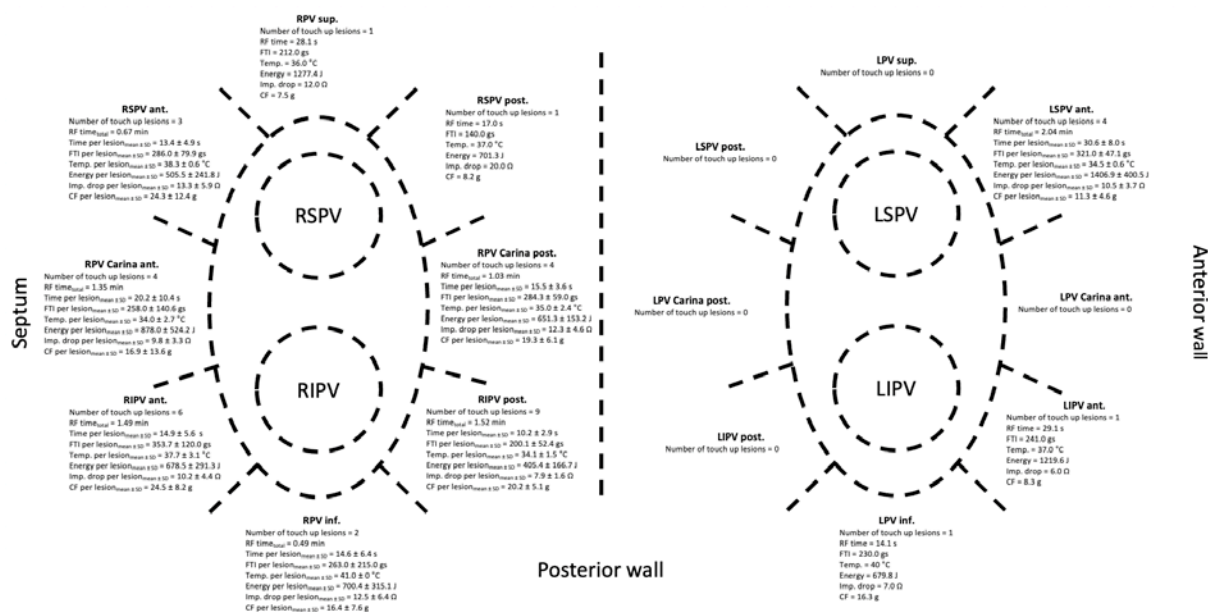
RPV sup.
Number of touch up lesions = 1
RF time = 28.1 s
FTI = 212.0 gs
Temp. = 36.0 °C
Energy = 1277.4 J
Imp. drop = 12.0 Ω
CF = 7.5 g

RSPV ant.
Number of touch up lesions = 3
RF time$_{total}$ = 0.67 min
Time per lesion$_{mean \pm SD}$ = 13.4 ± 4.9 s
FTI per lesion$_{mean \pm SD}$ = 286.0 ± 79.9 gs
Temp. per lesion$_{mean \pm SD}$ = 38.3 ± 0.6 °C
Energy per lesion$_{mean \pm SD}$ = 505.5 ± 241.8 J
Imp. drop per lesion$_{mean \pm SD}$ = 13.3 ± 5.9 Ω
CF per lesion$_{mean \pm SD}$ = 24.3 ± 12.4 g

RSPV post.
Number of touch up lesions = 1
RF time = 17.0 s
FTI = 140.0 gs
Temp. = 37.0 °C
Energy = 701.3 J
Imp. drop = 20.0 Ω
CF = 8.2 g

RSPV

RPV Carina ant.
Number of touch up lesions = 4
RF time$_{total}$ = 1.35 min
Time per lesion$_{mean \pm SD}$ = 20.2 ± 10.4 s
FTI per lesion$_{mean \pm SD}$ = 258.0 ± 140.6 gs
Temp. per lesion$_{mean \pm SD}$ = 34.0 ± 2.7 °C
Energy per lesion$_{mean \pm SD}$ = 878.0 ± 524.2 J
Imp. drop per lesion$_{mean \pm SD}$ = 9.8 ± 3.3 Ω
CF per lesion$_{mean \pm SD}$ = 16.9 ± 13.6 g

RPV Carina post.
Number of touch up lesions = 4
RF time$_{total}$ = 1.03 min
Time per lesion$_{mean \pm SD}$ = 15.5 ± 3.6 s
FTI per lesion$_{mean \pm SD}$ = 284.3 ± 59.0 gs
Temp. per lesion$_{mean \pm SD}$ = 35.0 ± 2.4 °C
Energy per lesion$_{mean \pm SD}$ = 651.3 ± 153.2 J
Imp. drop per lesion$_{mean \pm SD}$ = 12.3 ± 4.6 Ω
CF per lesion$_{mean \pm SD}$ = 19.3 ± 6.1 g

Septum

RIPV

RIPV ant.
Number of touch up lesions = 6
RF time$_{total}$ = 1.49 min
Time per lesion$_{mean \pm SD}$ = 14.9 ± 5.6 s
FTI per lesion$_{mean \pm SD}$ = 353.7 ± 120.0 gs
Temp. per lesion$_{mean \pm SD}$ = 37.7 ± 3.1 °C
Energy per lesion$_{mean \pm SD}$ = 678.5 ± 291.3 J
Imp. drop per lesion$_{mean \pm SD}$ = 10.2 ± 4.4 Ω
CF per lesion$_{mean \pm SD}$ = 24.5 ± 8.2 g

RIPV post.
Number of touch up lesions = 9
RF time$_{total}$ = 1.52 min
Time per lesion$_{mean \pm SD}$ = 10.2 ± 2.9 s
FTI per lesion$_{mean \pm SD}$ = 200.1 ± 52.4 gs
Temp. per lesion$_{mean \pm SD}$ = 34.1 ± 1.5 °C
Energy per lesion$_{mean \pm SD}$ = 405.4 ± 166.7 J
Imp. drop per lesion$_{mean \pm SD}$ = 7.9 ± 1.6 Ω
CF per lesion$_{mean \pm SD}$ = 20.2 ± 5.1 g

RPV inf.
Number of touch up lesions = 2
RF time$_{total}$ = 0.49 min
Time per lesion$_{mean \pm SD}$ = 14.6 ± 6.4 s
FTI per lesion$_{mean \pm SD}$ = 263.0 ± 215.0 gs
Temp. per lesion$_{mean \pm SD}$ = 41.0 ± 0 °C
Energy per lesion$_{mean \pm SD}$ = 700.4 ± 315.1 J
Imp. drop per lesion$_{mean \pm SD}$ = 12.5 ± 6.4 Ω
CF per lesion$_{mean \pm SD}$ = 16.4 ± 7.6 g

Posterior wall

LPV sup.
Number of touch up lesions = 0

LSPV ant.
Number of touch up lesions = 4
RF time$_{total}$ = 2.04 min
Time per lesion$_{mean \pm SD}$ = 30.6 ± 8.0 s
FTI per lesion$_{mean \pm SD}$ = 321.0 ± 47.1 gs
Temp. per lesion$_{mean \pm SD}$ = 34.5 ± 0.6 °C
Energy per lesion$_{mean \pm SD}$ = 1406.9 ± 400.5 J
Imp. drop per lesion$_{mean \pm SD}$ = 10.5 ± 3.7 Ω
CF per lesion$_{mean \pm SD}$ = 11.3 ± 4.6 g

LSPV post.
Number of touch up lesions = 0

LSPV

Anterior wall

LPV Carina post.
Number of touch up lesions = 0

LPV Carina ant.
Number of touch up lesions = 0

LIPV

LIPV ant.
Number of touch up lesions = 1
RF time = 29.1 s
FTI = 241.0 gs
Temp. = 37.0 °C
Energy = 1219.6 J
Imp. drop = 6.0 Ω
CF = 8.3 g

LIPV post.
Number of touch up lesions = 0

LPV inf.
Number of touch up lesions = 1
RF time = 14.1 s
FTI = 230.0 gs
Temp. = 40 °C
Energy = 679.8 J
Imp. drop = 7.0 Ω
CF = 16.3 g